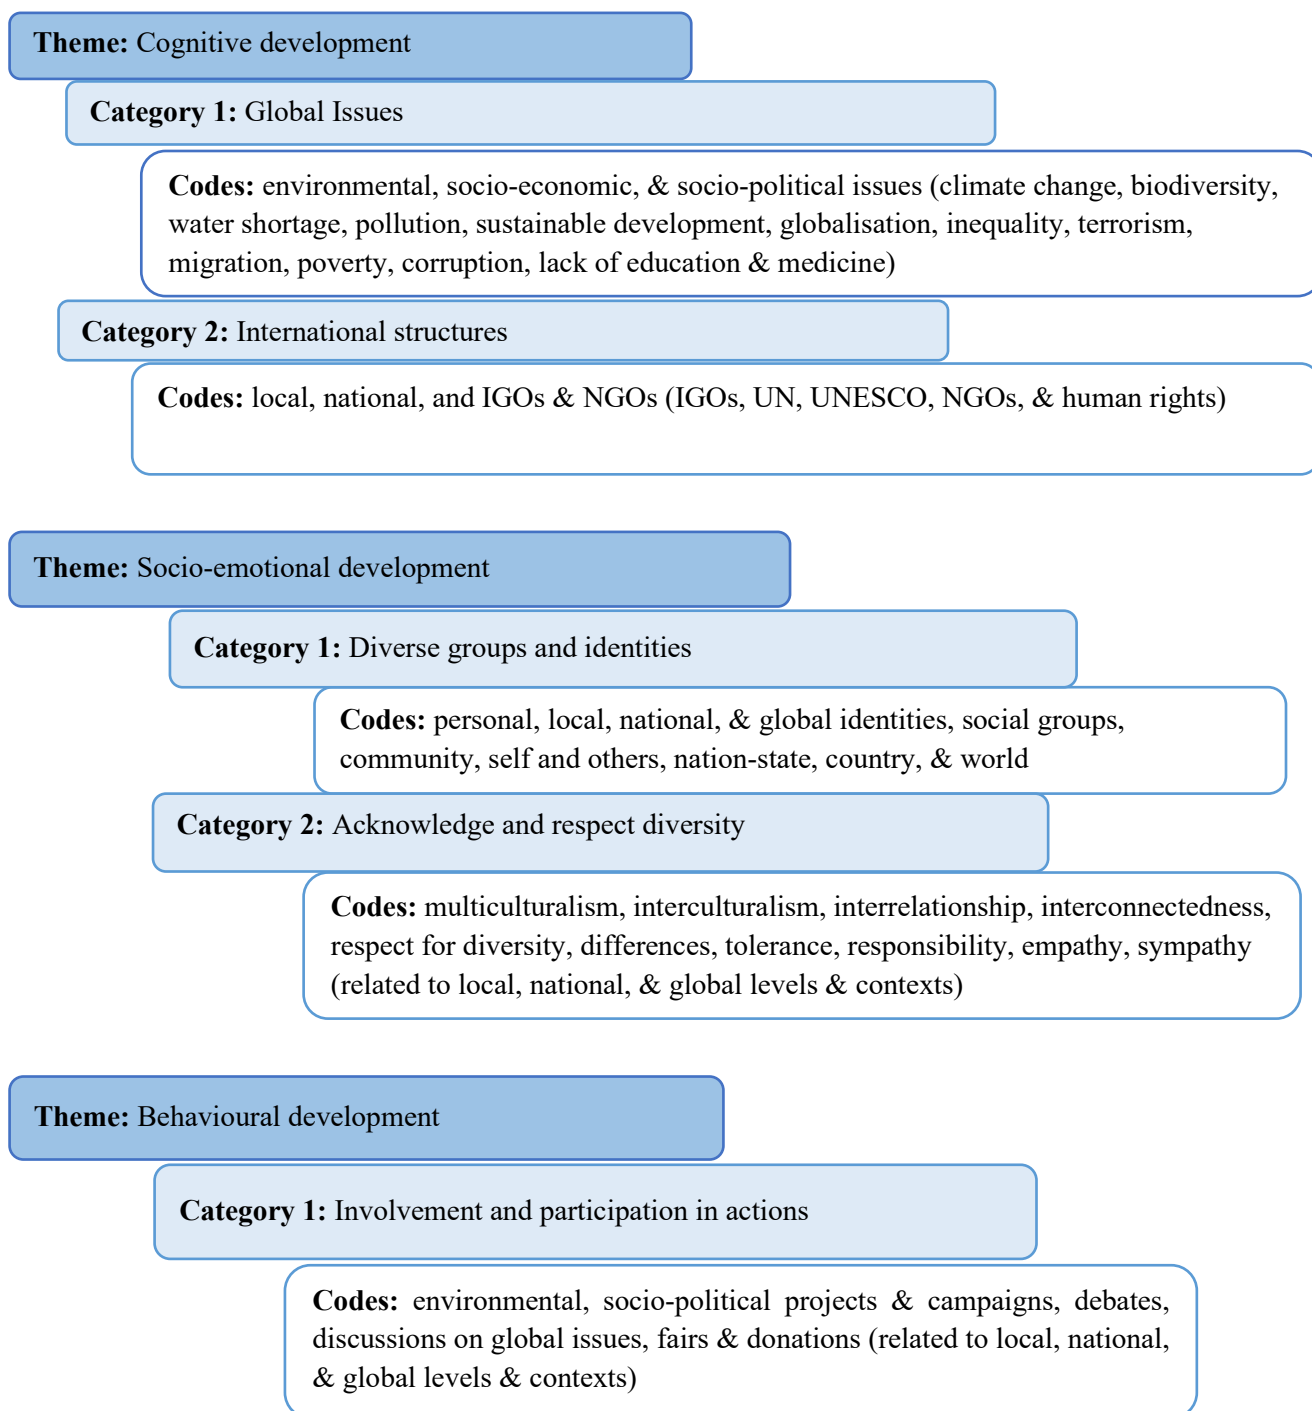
Theme: Cognitive development

Category 1: Global Issues

Codes: environmental, socio-economic, & socio-political issues (climate change, biodiversity, water shortage, pollution, sustainable development, globalisation, inequality, terrorism, migration, poverty, corruption, lack of education & medicine)

Category 2: International structures

Codes: local, national, and IGOs & NGOs (IGOs, UN, UNESCO, NGOs, & human rights)

Theme: Socio-emotional development

Category 1: Diverse groups and identities

Codes: personal, local, national, & global identities, social groups, community, self and others, nation-state, country, & world

Category 2: Acknowledge and respect diversity

Codes: multiculturalism, interculturalism, interrelationship, interconnectedness, respect for diversity, differences, tolerance, responsibility, empathy, sympathy (related to local, national, & global levels & contexts)

Theme: Behavioural development

Category 1: Involvement and participation in actions

Codes: environmental, socio-political projects & campaigns, debates, discussions on global issues, fairs & donations (related to local, national, & global levels & contexts)